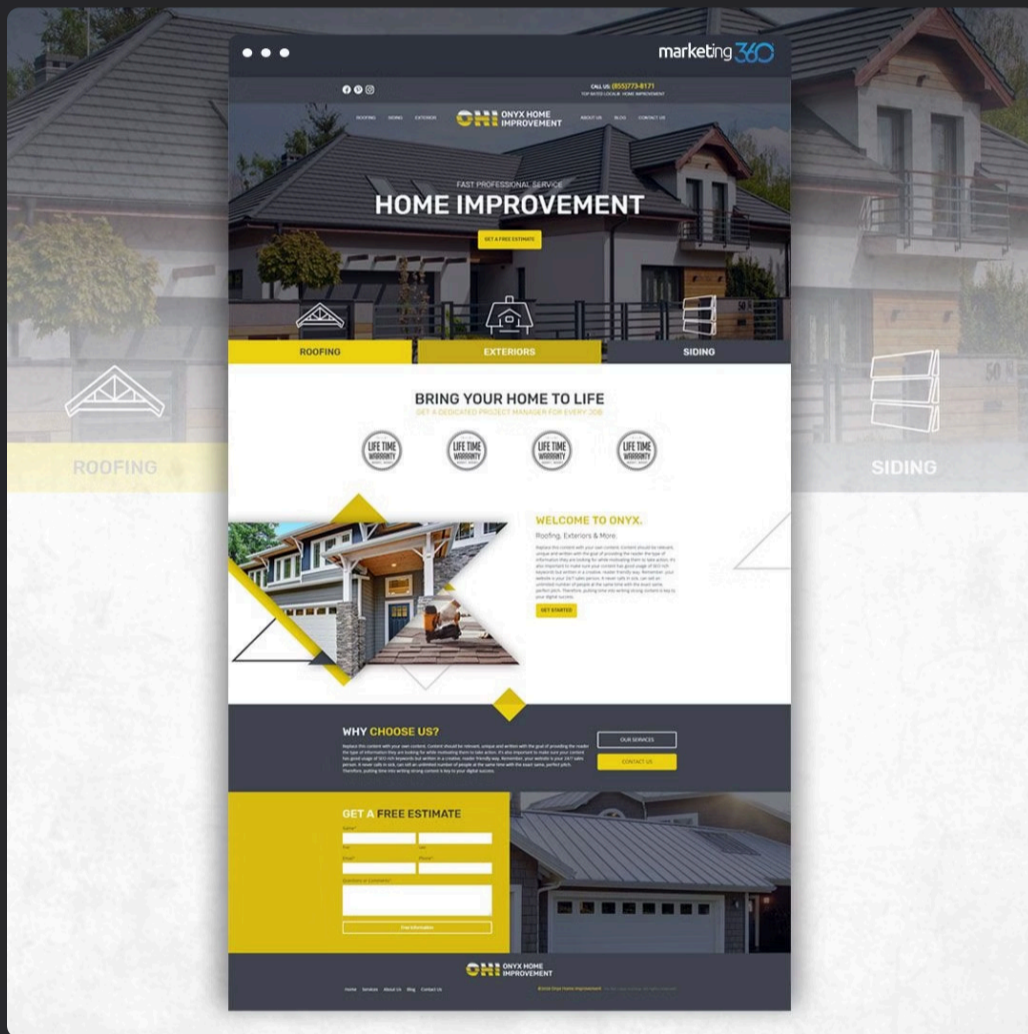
marketing360

CALL US: (855)773-8171
TOP RATED LOCAL® HOME IMPROVEMENT

ROOFING SIDING EXTERIORS

OHI ONYX HOME IMPROVEMENT

ABOUT US BLOG CONTACT US

FAST PROFESSIONAL SERVICE
HOME IMPROVEMENT

GET A FREE ESTIMATE

ROOFING
EXTERIORS
SIDING

ROOFING

SIDING

BRING YOUR HOME TO LIFE
GET A DEDICATED PROJECT MANAGER FOR EVERY JOB

LIFE TIME WARRANTY
LIFE TIME WARRANTY
LIFE TIME WARRANTY
LIFE TIME WARRANTY

WELCOME TO ONYX.
Roofing, Exteriors & More.

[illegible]

GET STARTED

WHY CHOOSE US?

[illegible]

OUR SERVICES
CONTACT US

GET A FREE ESTIMATE

Free Information

OHI ONYX HOME IMPROVEMENT

Home Services About Us Blog Contact Us

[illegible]